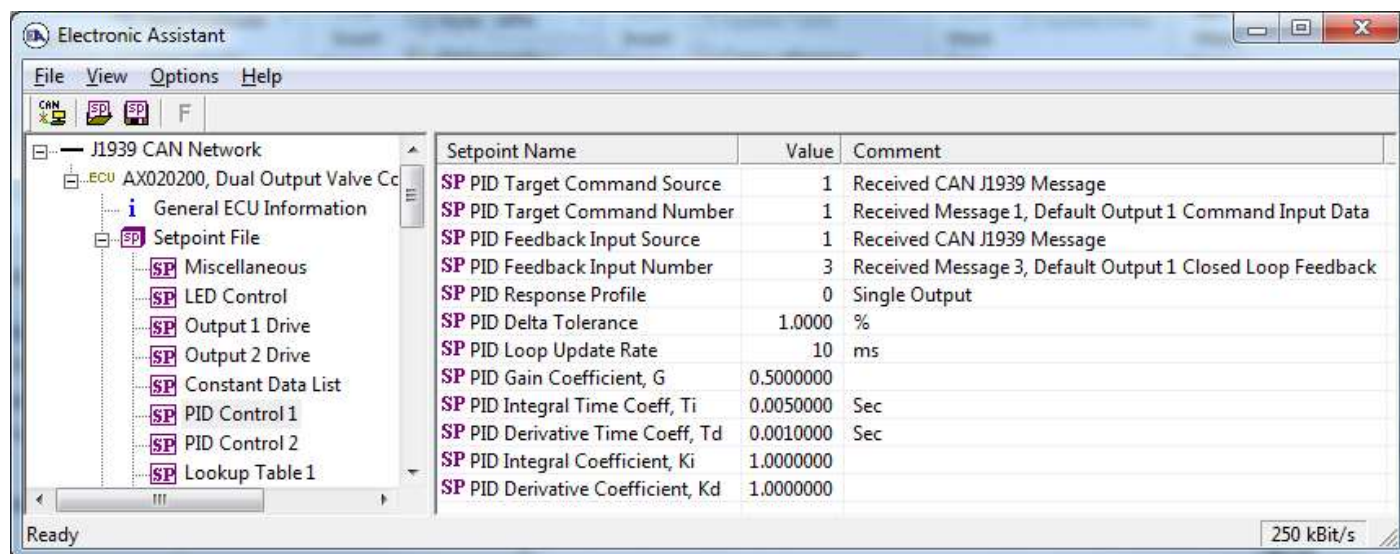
Electronic Assistant

File View Options Help

CAN F

J1939 CAN Network
ECU AX020200, Dual Output Valve Cc
i General ECU Information
SP Setpoint File
SP Miscellaneous
SP LED Control
SP Output 1 Drive
SP Output 2 Drive
SP Constant Data List
SP PID Control 1
SP PID Control 2
SP Lookup Table 1

| Setpoint Name | Value | Comment |
|---|---|---|
| SP PID Target Command Source | 1 | Received CAN J1939 Message |
| SP PID Target Command Number | 1 | Received Message 1, Default Output 1 Command Input Data |
| SP PID Feedback Input Source | 1 | Received CAN J1939 Message |
| SP PID Feedback Input Number | 3 | Received Message 3, Default Output 1 Closed Loop Feedback |
| SP PID Response Profile | 0 | Single Output |
| SP PID Delta Tolerance | 1.0000 | % |
| SP PID Loop Update Rate | 10 | ms |
| SP PID Gain Coefficient, G | 0.5000000 | |
| SP PID Integral Time Coeff, Ti | 0.0050000 | Sec |
| SP PID Derivative Time Coeff, Td | 0.0010000 | Sec |
| SP PID Integral Coefficient, Ki | 1.0000000 | |
| SP PID Derivative Coefficient, Kd | 1.0000000 | |

Ready
250 kBit/s